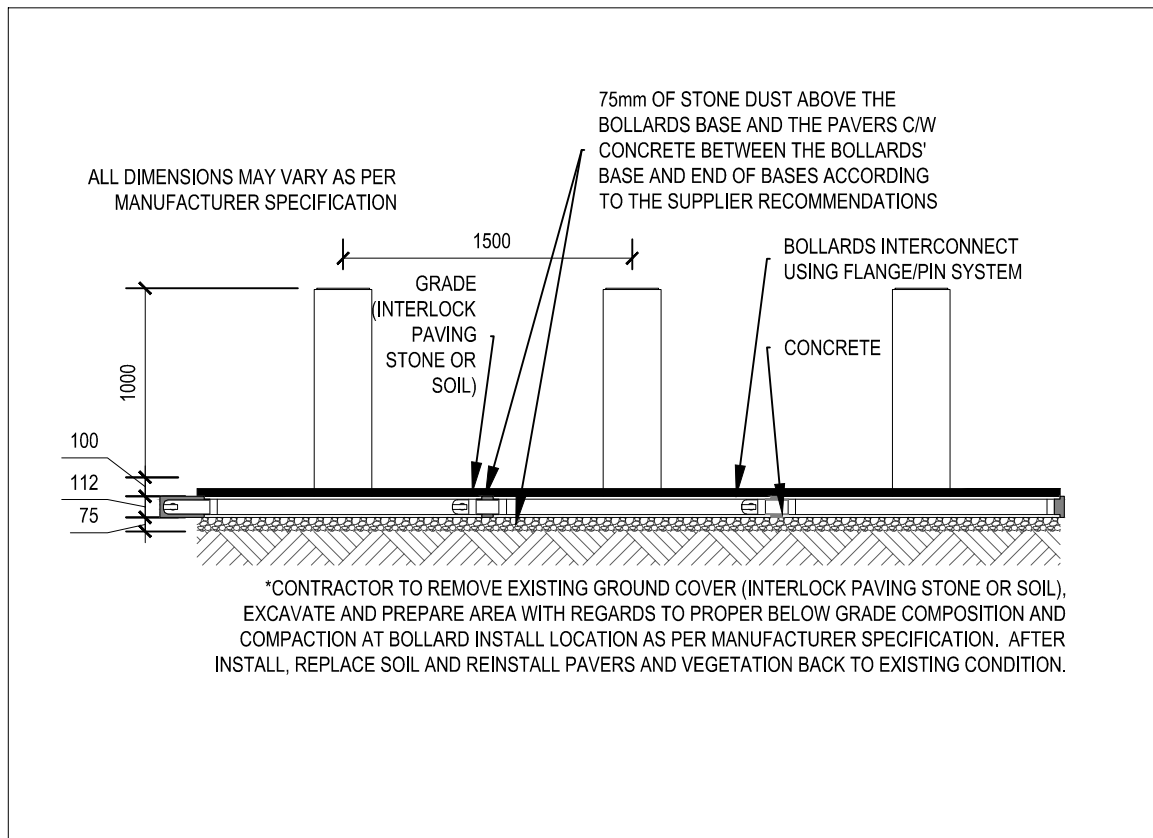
75mm OF STONE DUST ABOVE THE BOLLARDS BASE AND THE PAVERS C/W CONCRETE BETWEEN THE BOLLARDS' BASE AND END OF BASES ACCORDING TO THE SUPPLIER RECOMMENDATIONS

ALL DIMENSIONS MAY VARY AS PER MANUFACTURER SPECIFICATION

1500

BOLLARDS INTERCONNECT USING FLANGE/PIN SYSTEM

GRADE (INTERLOCK PAVING STONE OR SOIL)

CONCRETE

1000

100

112

75

*CONTRACTOR TO REMOVE EXISTING GROUND COVER (INTERLOCK PAVING STONE OR SOIL), EXCAVATE AND PREPARE AREA WITH REGARDS TO PROPER BELOW GRADE COMPOSITION AND COMPACTION AT BOLLARD INSTALL LOCATION AS PER MANUFACTURER SPECIFICATION. AFTER INSTALL, REPLACE SOIL AND REINSTALL PAVERS AND VEGETATION BACK TO EXISTING CONDITION.